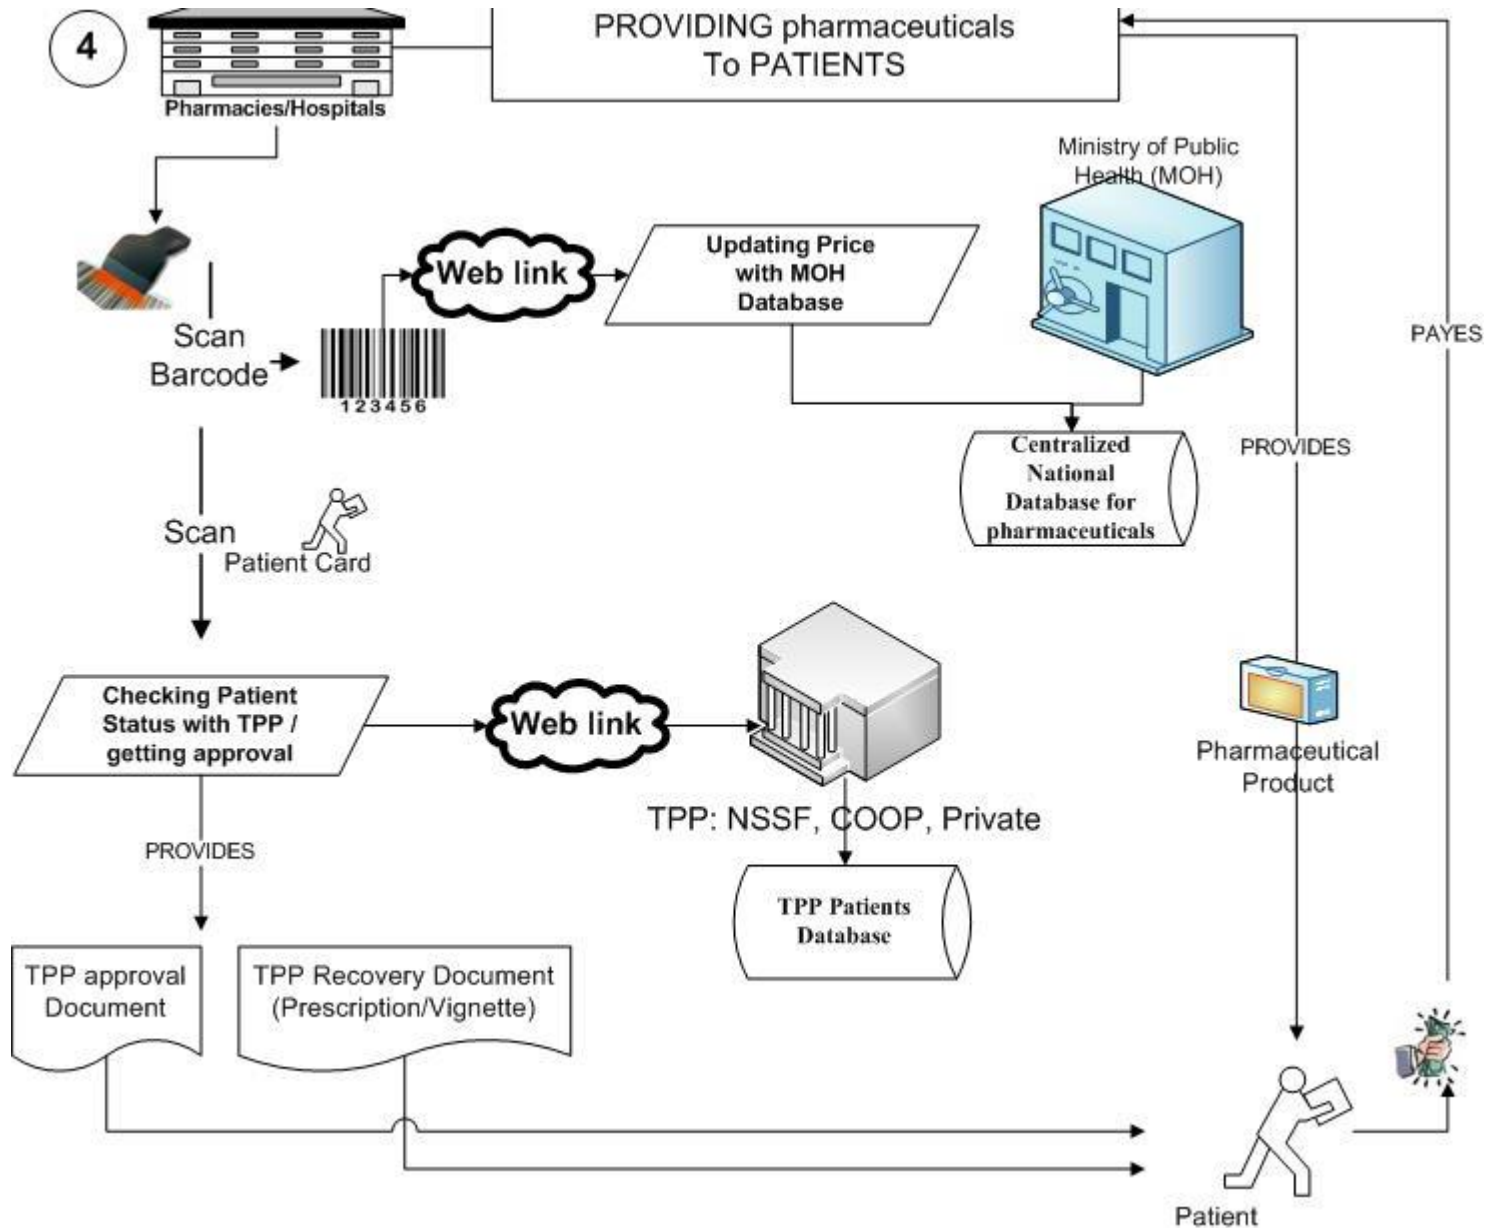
4

Pharmacies/Hospitals

PROVIDING pharmaceuticals To PATIENTS

Ministry of Public Health (MOH)

PAYES

Scan Barcode

Web link

Updating Price with MOH Database

123456

Centralized National Database for pharmaceuticals

PROVIDES

Scan

Patient Card

Checking Patient Status with TPP / getting approval

Web link

Pharmaceutical Product

TPP: NSSF, COOP, Private

PROVIDES

TPP Patients Database

TPP approval Document

TPP Recovery Document (Prescription/Vignette)

Patient